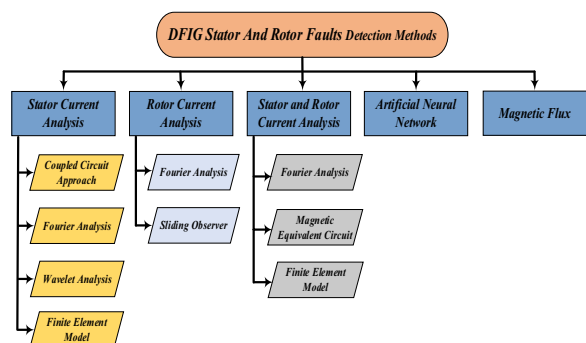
DFIG Stator And Rotor Faults Detection Methods

Stator Current Analysis

Coupled Circuit Approach

Fourier Analysis

Wavelet Analysis

Finite Element Model

Rotor Current Analysis

Fourier Analysis

Sliding Observer

Stator and Rotor Current Analysis

Fourier Analysis

Magnetic Equivalent Circuit

Finite Element Model

Artificial Neural Network

Magnetic Flux